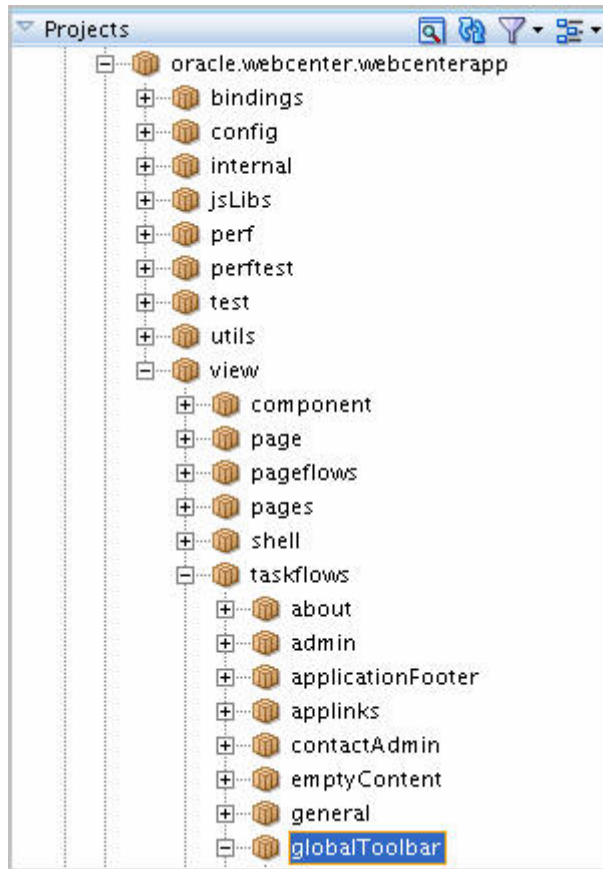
Projects

oracle.webcenter.webcenterapp
bindings
config
internal
jsLibs
perf
perftest
test
utils
view
component
page
pageflows
pages
shell
taskflows
about
admin
applicationFooter
applinks
contactAdmin
emptyContent
general
globalToolbar